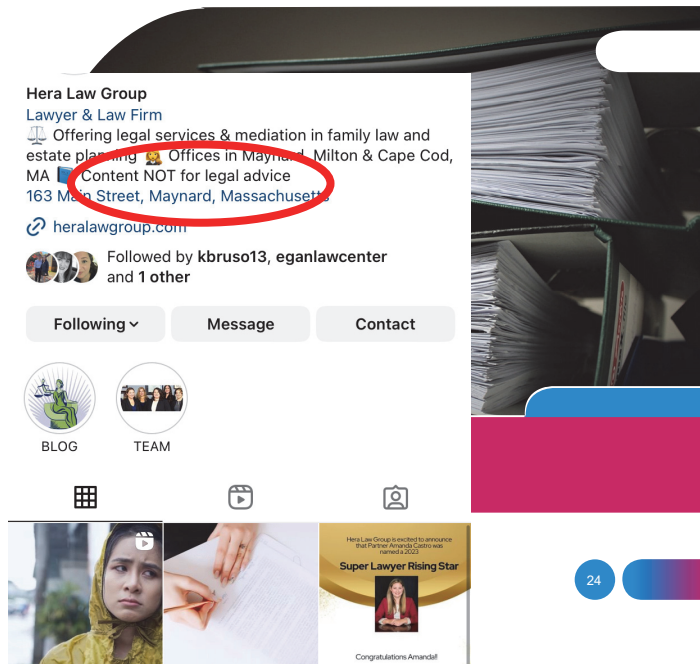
Hera Law Group
Lawyer & Law Firm
⚖️ Offering legal services & mediation in family law and estate planning 👩‍⚖️ Offices in Maynard, Milton & Cape Cod, MA 📘 Content NOT for legal advice
163 Main Street, Maynard, Massachusetts
🔗 heralawgroup.com

Followed by kbruso13, eganlawcenter and 1 other

Following ⌄ | Message | Contact

BLOG
TEAM

Hera Law Group is excited to announce that Partner Amanda Castro was named a 2023
Super Lawyer Rising Star
Congratulations Amanda!

24